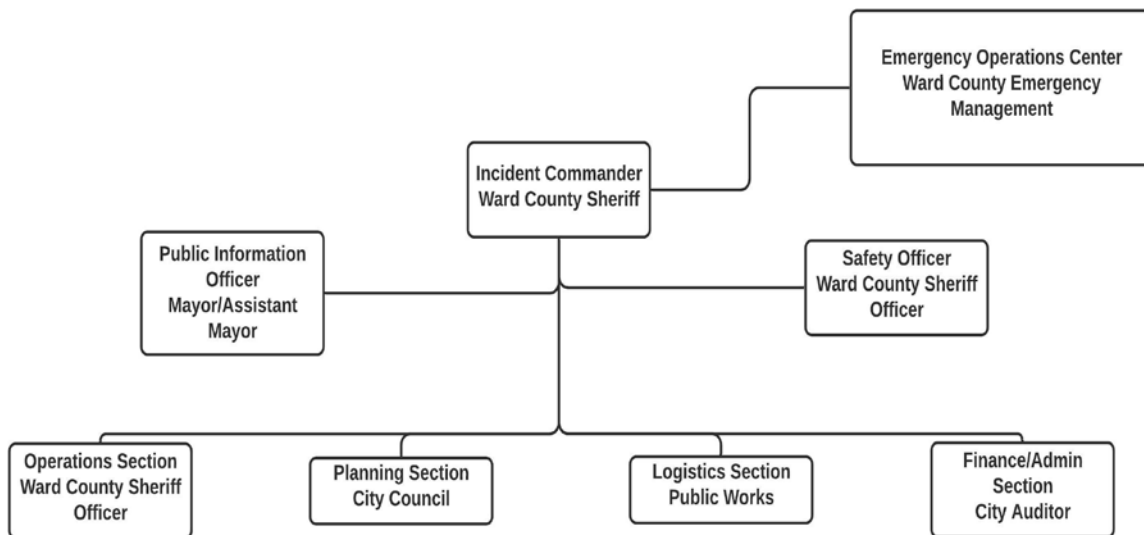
Emergency Operations Center
Ward County Emergency Management

Incident Commander
Ward County Sheriff

Public Information Officer
Mayor/Assistant Mayor

Safety Officer
Ward County Sheriff Officer

Operations Section
Ward County Sheriff Officer

Planning Section
City Council

Logistics Section
Public Works

Finance/Admin Section
City Auditor